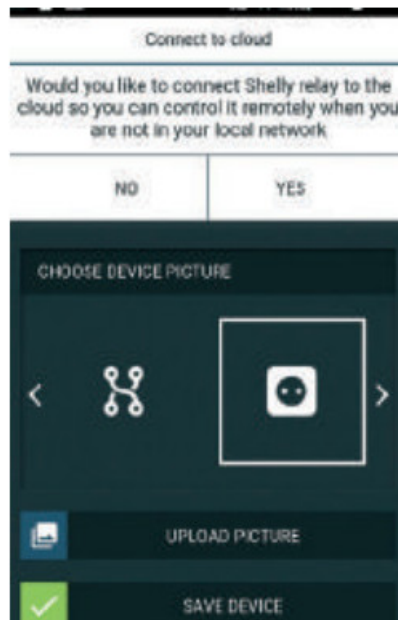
Connect to cloud

Would you like to connect Shelly relay to the cloud so you can control it remotely when you are not in your local network

NO

YES

CHOOSE DEVICE PICTURE

<

>

UPLOAD PICTURE

SAVE DEVICE